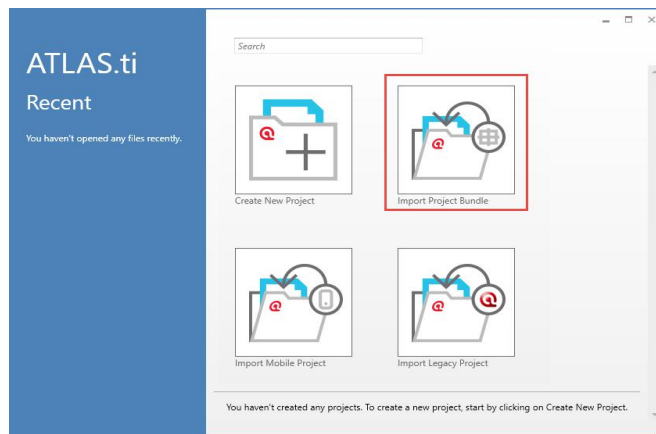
ATLAS.ti

Recent

You haven't opened any files recently.

Search

Create New Project

Import Project Bundle

Import Mobile Project

Import Legacy Project

You haven't created any projects. To create a new project, start by clicking on Create New Project.